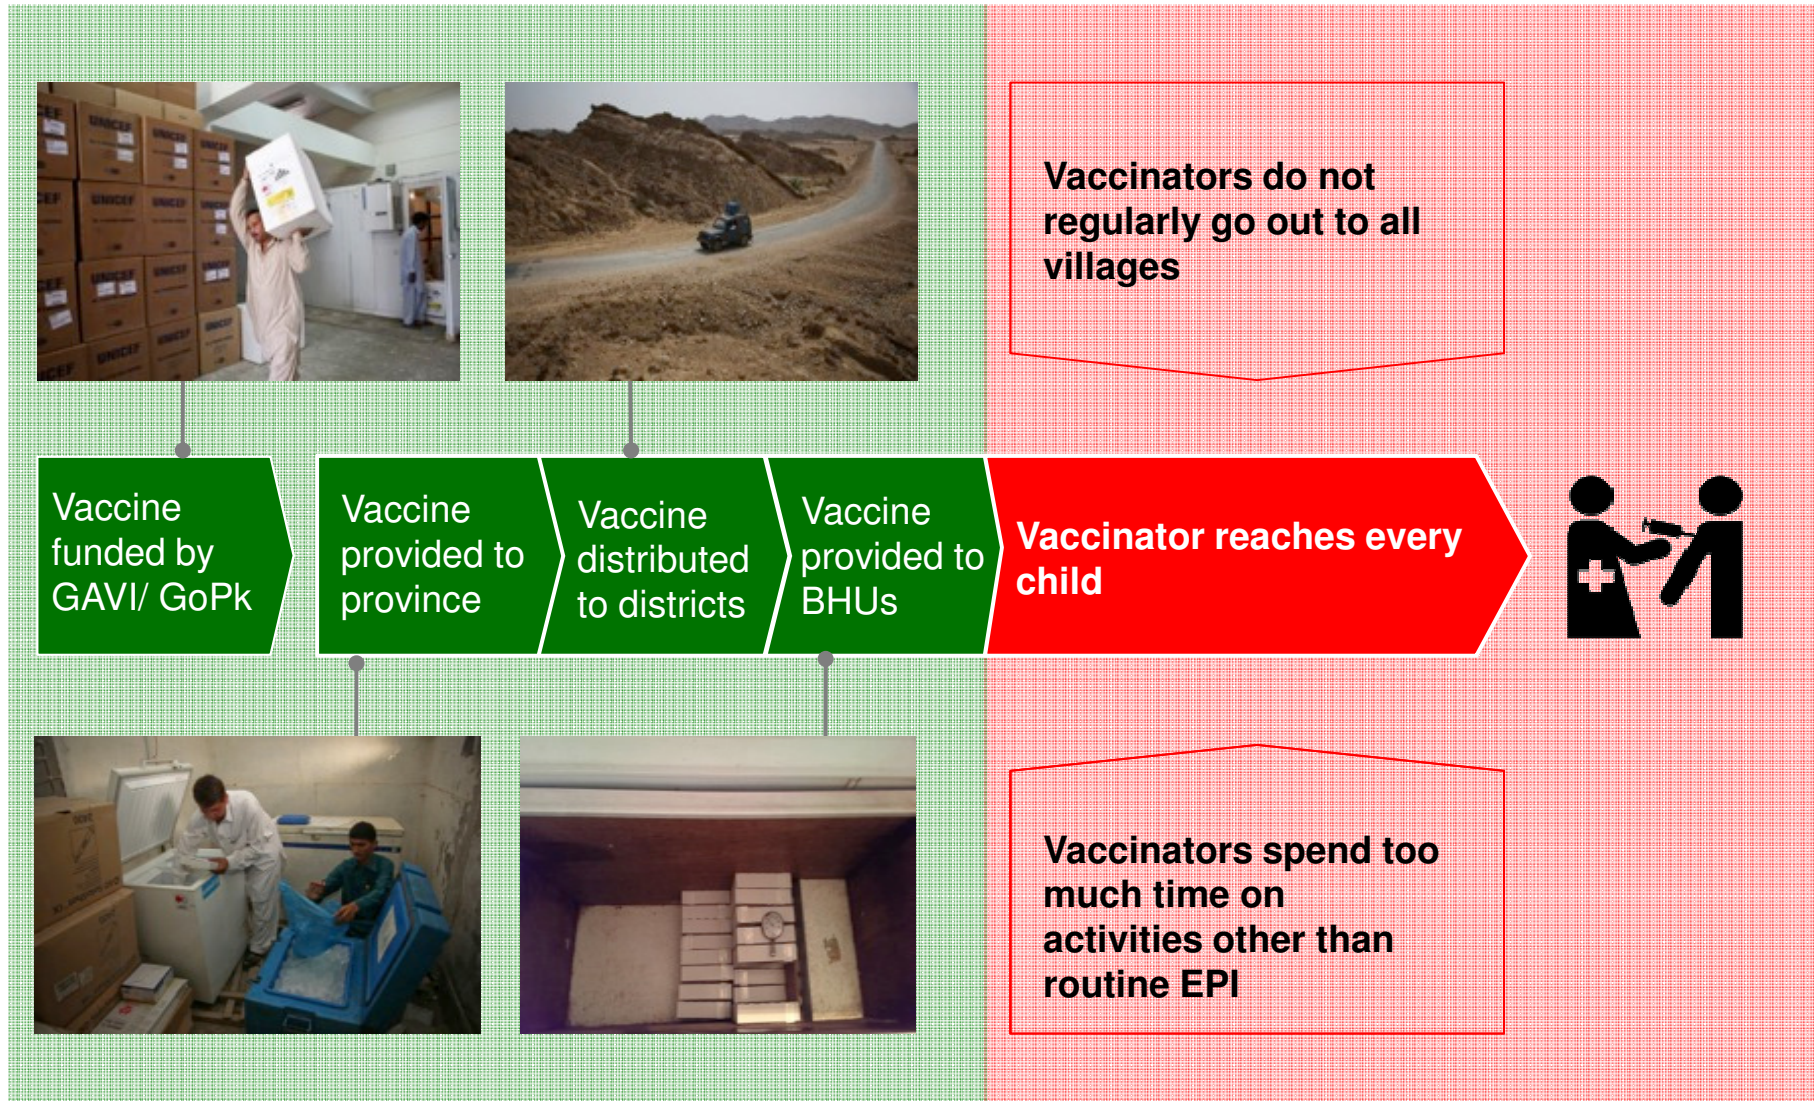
Vaccinators do not regularly go out to all villages

Vaccine funded by GAVI/ GoPk

Vaccine provided to province

Vaccine distributed to districts

Vaccine provided to BHUs

Vaccinator reaches every child

Vaccinators spend too much time on activities other than routine EPI